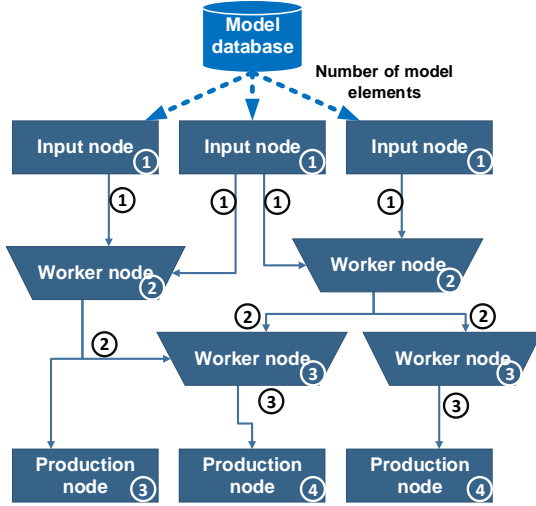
Model database

Number of model elements

Input node 1

Input node 1

Input node 1

1

1

1

1

Worker node 2

Worker node 2

2

2

2

Worker node 3

Worker node 3

3

3

Production node 3

Production node 4

Production node 4